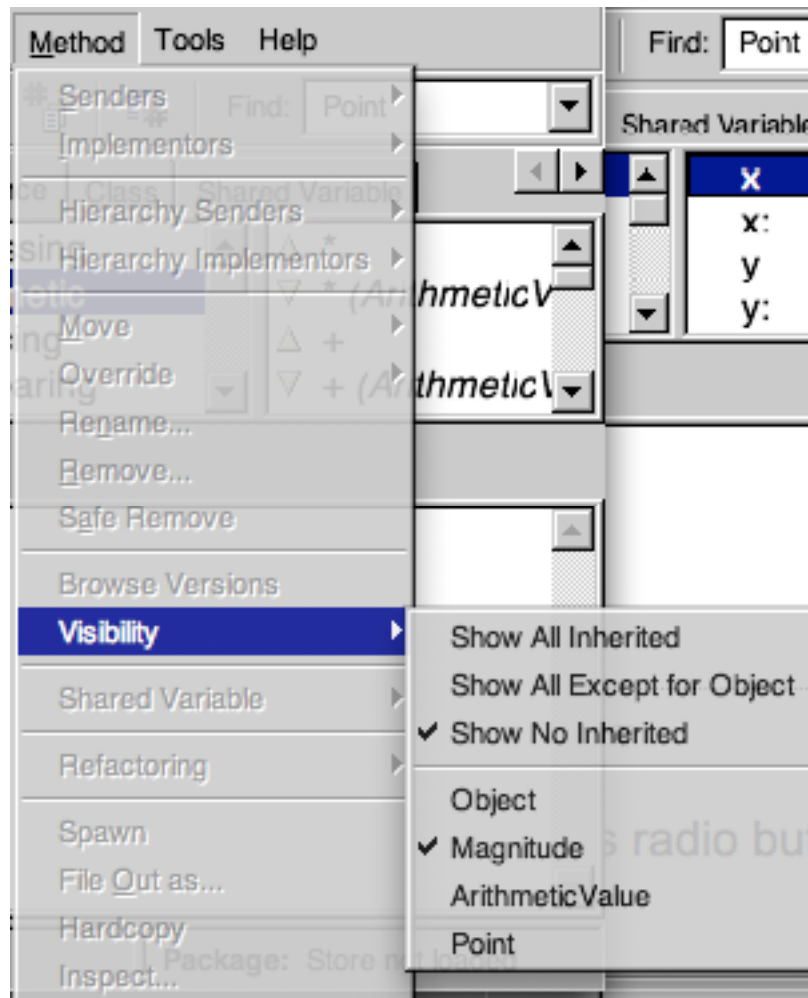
Method Tools Help

Find: Point

Shared Variable

x
x:
y
y:

Senders
Implementors
Hierarchy Senders
Hierarchy Implementors
Move
Override
Rename...
Remove...
Safe Remove
Browse Versions
Visibility
Shared Variable
Refactoring
Spawn
File Out as...
Hardcopy
Inspect...

Show All Inherited
Show All Except for Object
✔ Show No Inherited
Object
✔ Magnitude
ArithmeticValue
Point

Package: Store not loaded